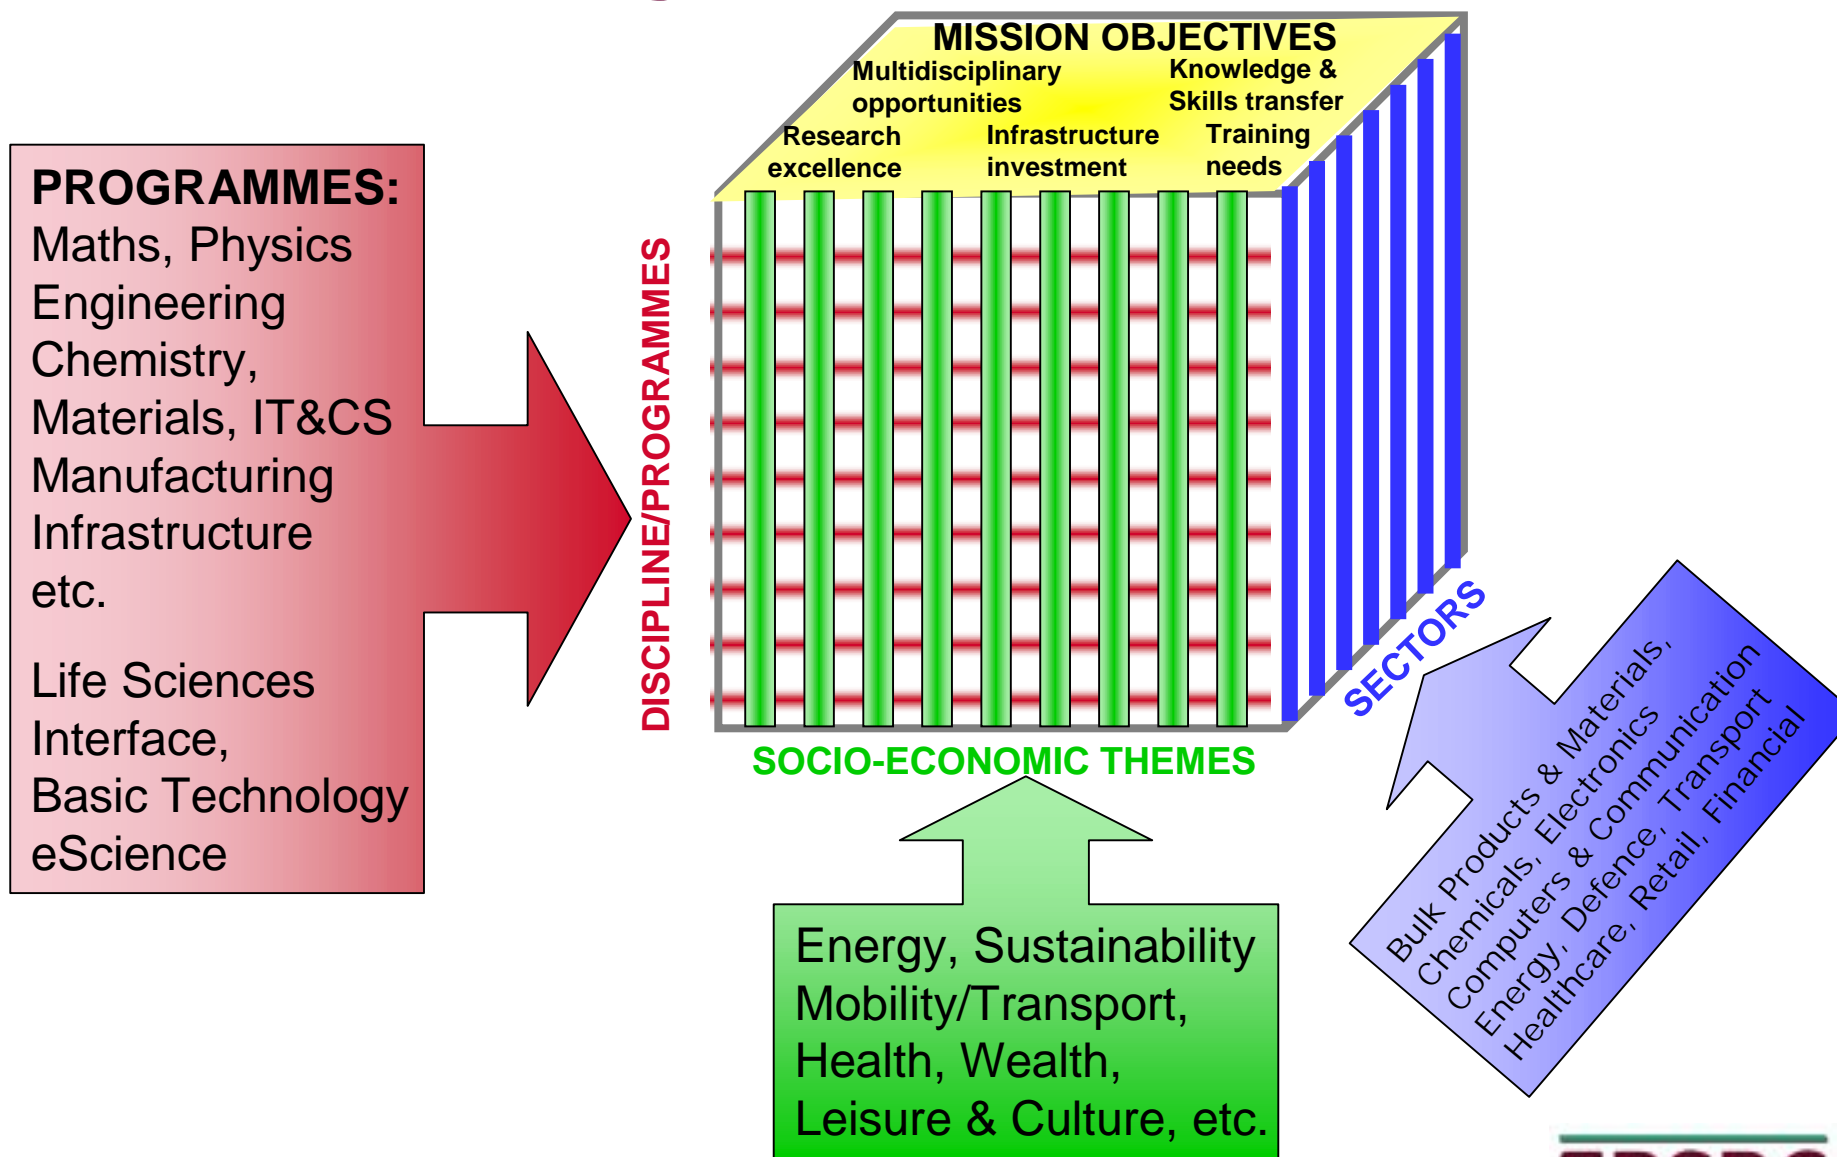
PROGRAMMES:
Maths, Physics
Engineering
Chemistry,
Materials, IT&CS
Manufacturing
Infrastructure
etc.

Life Sciences
Interface,
Basic Technology
eScience

MISSION OBJECTIVES
Multidisciplinary opportunities
Knowledge & Skills transfer
Research excellence
Infrastructure investment
Training needs

DISCIPLINE/PROGRAMMES

SECTORS

SOCIO-ECONOMIC THEMES

Bulk Products & Materials,
Chemicals, Electronics
Computers & Communication
Energy, Defence, Transport
Healthcare, Retail, Financial

Energy, Sustainability
Mobility/Transport,
Health, Wealth,
Leisure & Culture, etc.